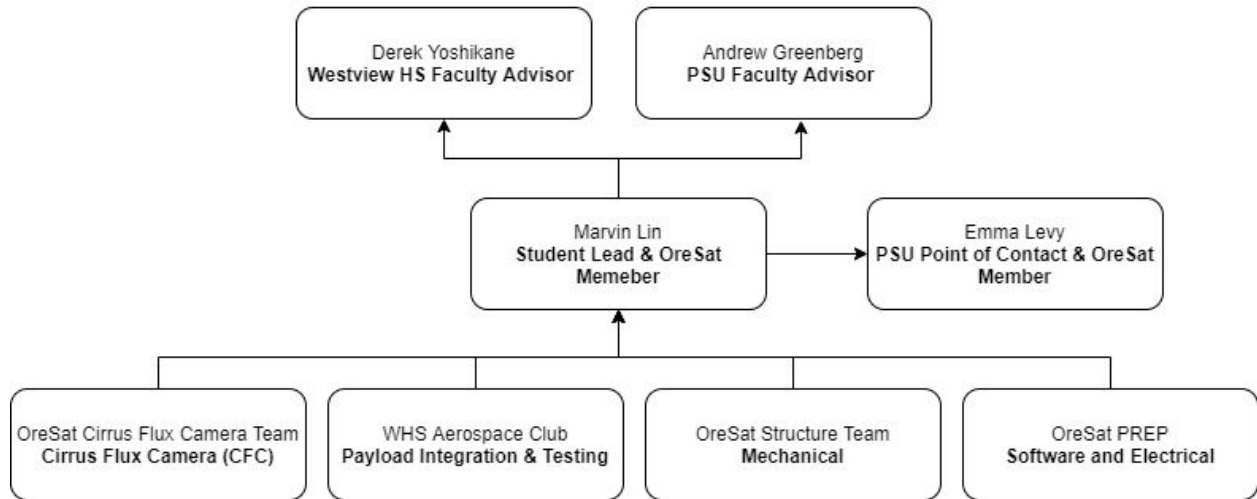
Derek Yoshikane
Westview HS Faculty Advisor

Andrew Greenberg
PSU Faculty Advisor

Marvin Lin
Student Lead & OreSat Memeber

Emma Levy
PSU Point of Contact & OreSat Member

OreSat Cirrus Flux Camera Team
Cirrus Flux Camera (CFC)

WHS Aerospace Club
Payload Integration & Testing

OreSat Structure Team
Mechanical

OreSat PREP
Software and Electrical